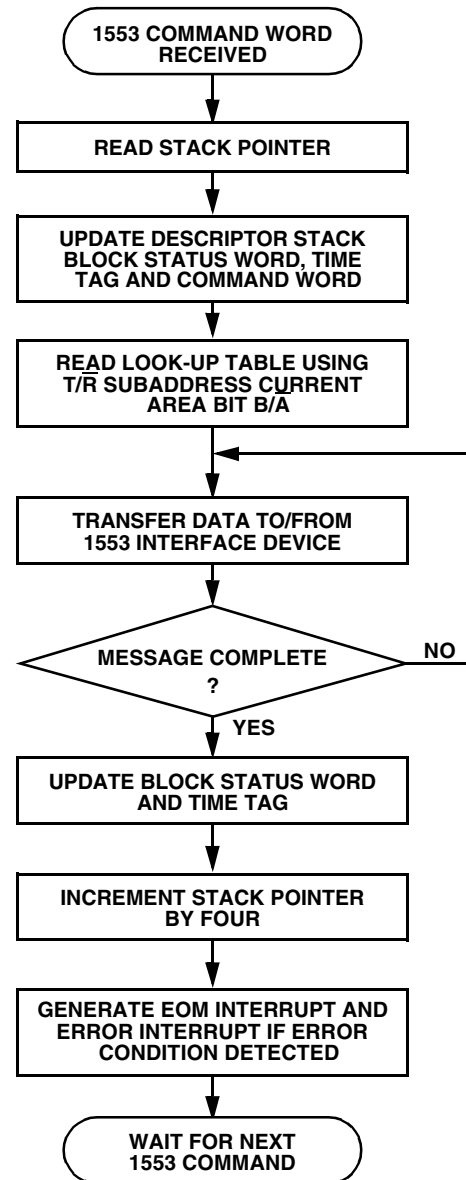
1553 COMMAND WORD RECEIVED

READ STACK POINTER

UPDATE DESCRIPTOR STACK BLOCK STATUS WORD, TIME TAG AND COMMAND WORD

READ LOOK-UP TABLE USING T/$\overline{R}$ SUBADDRESS CURRENT AREA BIT B/$\overline{A}$

TRANSFER DATA TO/FROM 1553 INTERFACE DEVICE

MESSAGE COMPLETE ?

NO

YES

UPDATE BLOCK STATUS WORD AND TIME TAG

INCREMENT STACK POINTER BY FOUR

GENERATE EOM INTERRUPT AND ERROR INTERRUPT IF ERROR CONDITION DETECTED

WAIT FOR NEXT 1553 COMMAND